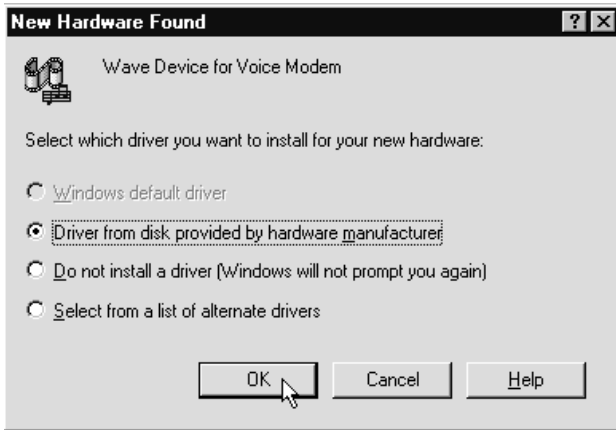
New Hardware Found

?

×

Wave Device for Voice Modem

Select which driver you want to install for your new hardware:

Windows default driver

Driver from disk provided by hardware manufacturer

Do not install a driver (Windows will not prompt you again)

Select from a list of alternate drivers

OK

Cancel

Help